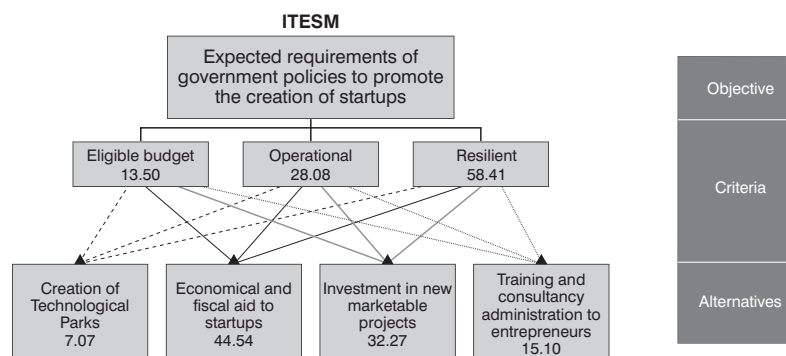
ITESM

Expected requirements of government policies to promote the creation of startups

Eligible budget 13.50

Operational 28.08

Resilient 58.41

Creation of Technological Parks 7.07

Economical and fiscal aid to startups 44.54

Investment in new marketable projects 32.27

Training and consultancy administration to entrepreneurs 15.10

Objective

Criteria

Alternatives